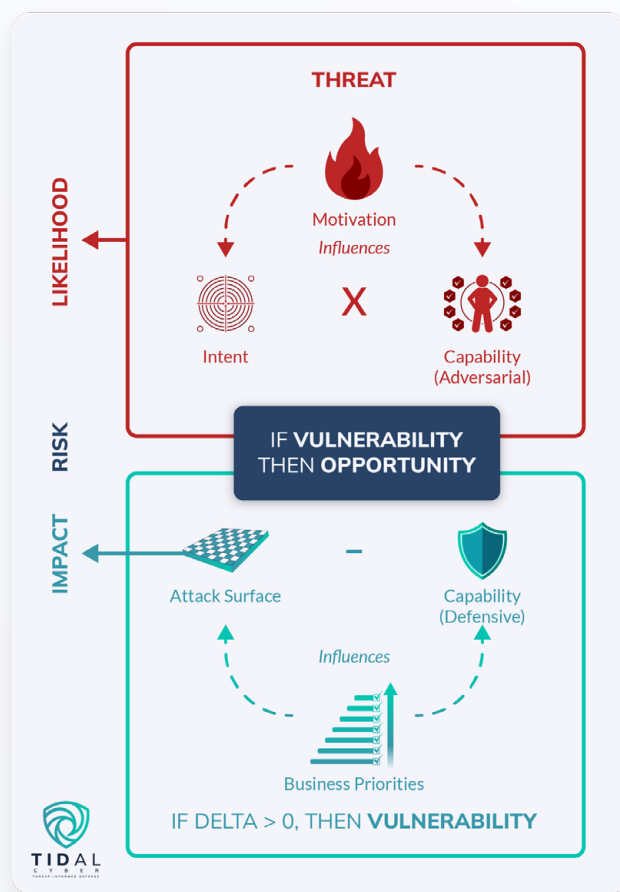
THREAT

LIKELIHOOD

Motivation
*Influences*

Intent

X

Capability
(Adversarial)

RISK

IF **VULNERABILITY**
THEN **OPPORTUNITY**

IMPACT

Attack Surface

–

Capability
(Defensive)

*Influences*

Business Priorities

IF DELTA > 0, THEN **VULNERABILITY**

TIDAL
CYBER
THREAT-INFORMED DEFENSE